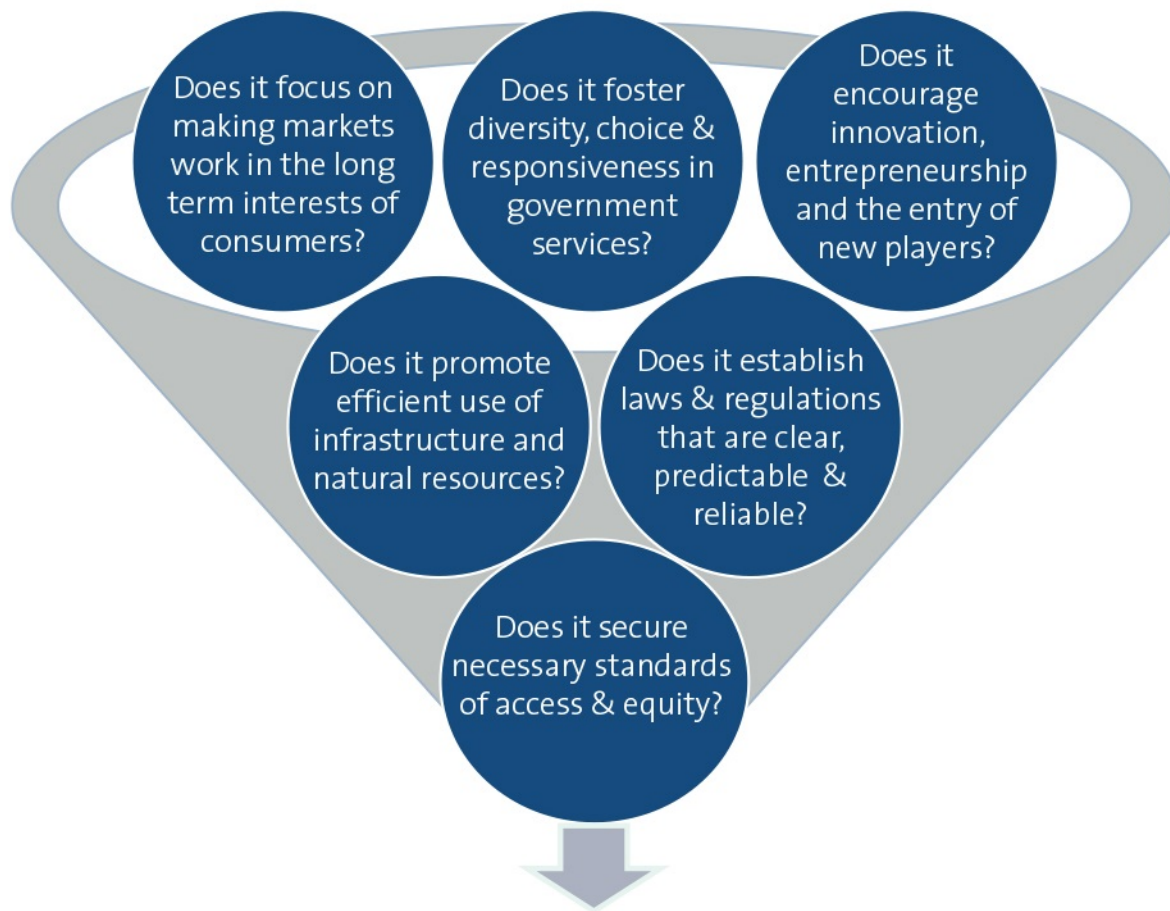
Does it focus on making markets work in the long term interests of consumers?

Does it foster diversity, choice & responsiveness in government services?

Does it encourage innovation, entrepreneurship and the entry of new players?

Does it promote efficient use of infrastructure and natural resources?

Does it establish laws & regulations that are clear, predictable & reliable?

Does it secure necessary standards of access & equity?